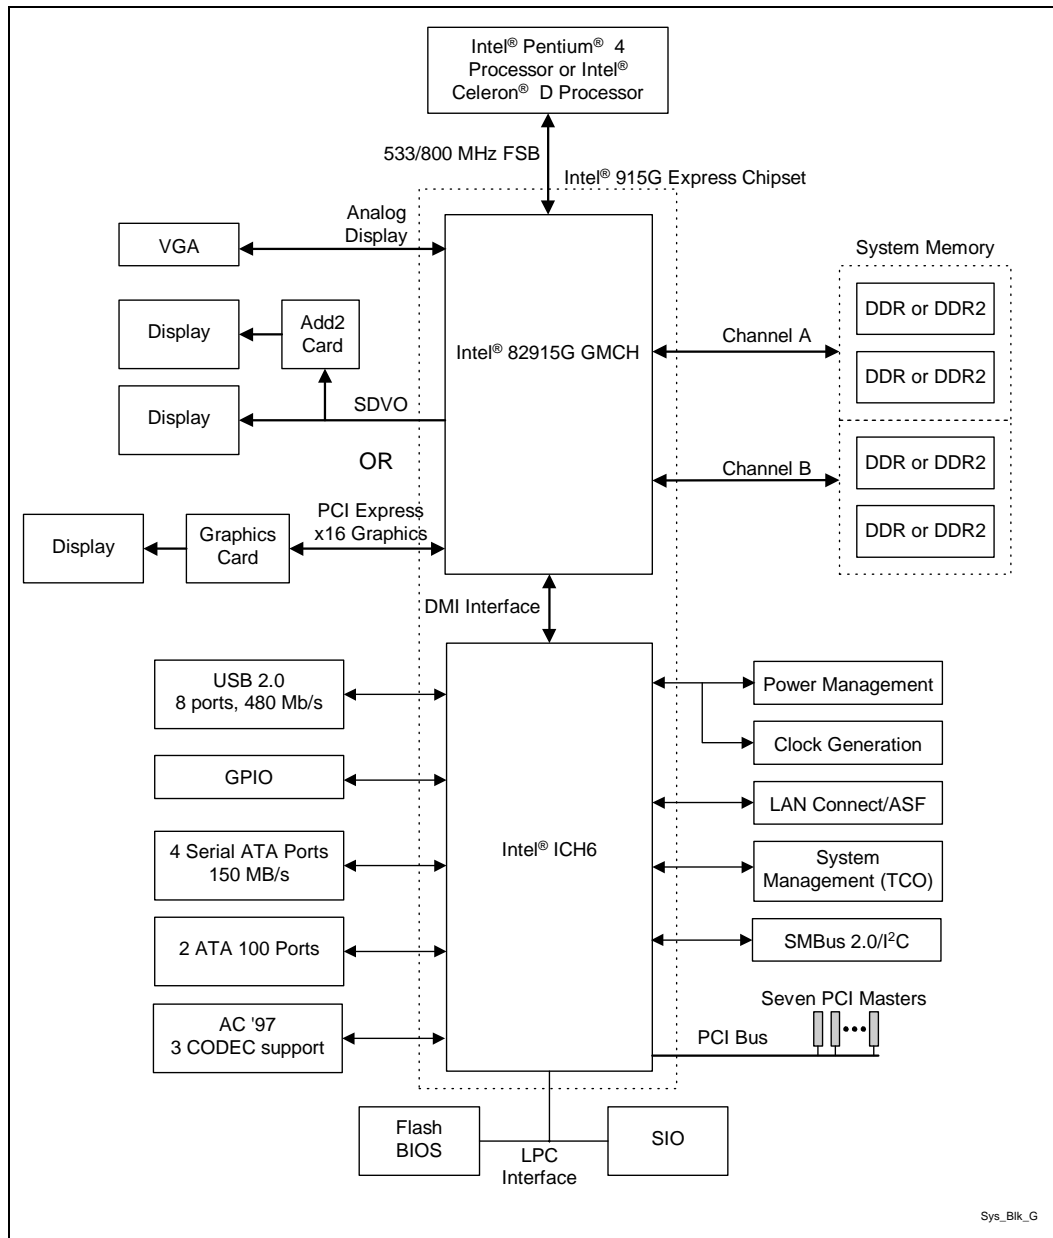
Intel® Pentium® 4 Processor or Intel® Celeron® D Processor

533/800 MHz FSB

Intel® 915G Express Chipset

VGA

Analog Display

Display

Add2 Card

Display

SDVO

OR

Display

Graphics Card

PCI Express x16 Graphics

Intel® 82915G GMCH

System Memory

Channel A

DDR or DDR2

DDR or DDR2

Channel B

DDR or DDR2

DDR or DDR2

DMI Interface

USB 2.0 8 ports, 480 Mb/s

GPIO

4 Serial ATA Ports 150 MB/s

2 ATA 100 Ports

AC '97 3 CODEC support

Intel® ICH6

Power Management

Clock Generation

LAN Connect/ASF

System Management (TCO)

SMBus 2.0/I$^2$C

Seven PCI Masters

PCI Bus

Flash BIOS

LPC Interface

SIO

Sys_Blk_G